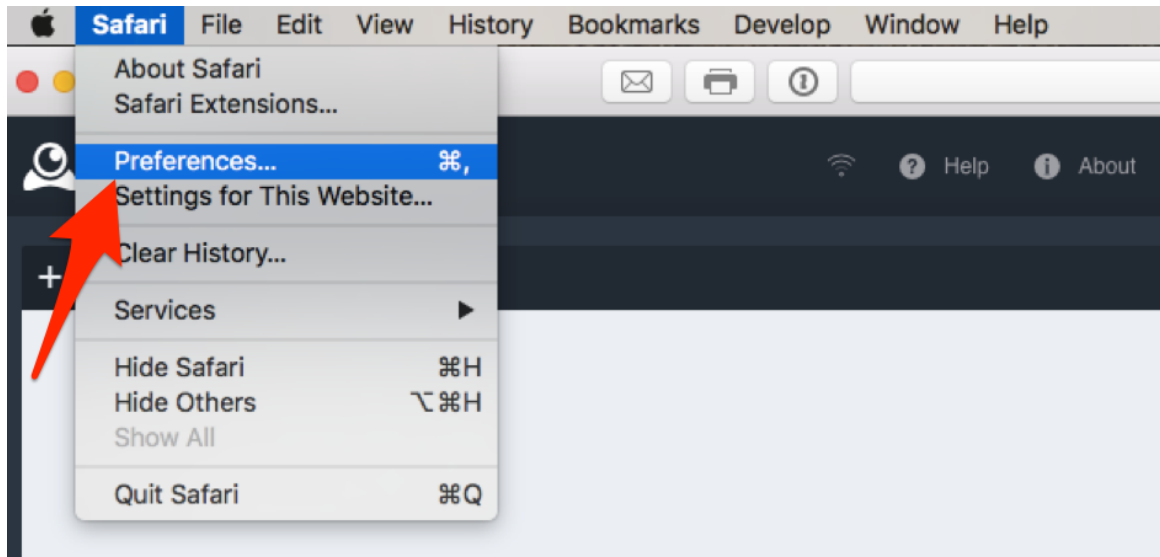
Safari File Edit View History Bookmarks Develop Window Help

About Safari
Safari Extensions...

Preferences... ⌘,
Settings for This Website...

Clear History...

Services ▶

Hide Safari ⌘H
Hide Others ⌥⌘H
Show All

Quit Safari ⌘Q

Help About

+